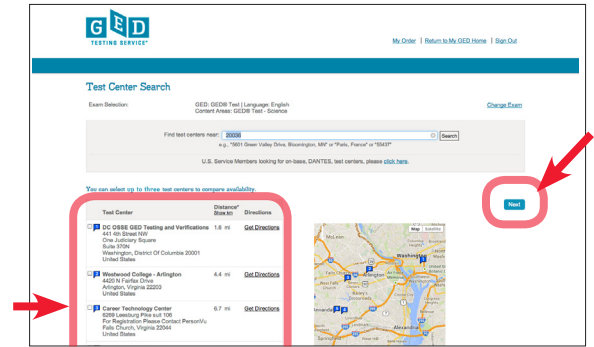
GED
TESTING SERVICE®

My Order | Return to My GED Home | Sign Out

Test Center Search

Exam Selection: GED: GED® Test | Language: English
Content Areas: GED® Test - Science

Change Exam

Find test centers near: 20036 Search
e.g., "5601 Green Valley Drive, Bloomington, MN" or "Paris, France" or "55437"

U.S. Service Members looking for on-base, DANTES, test centers, please click here.

You can select up to three test centers to compare availability.

Next

| Test Center | Distance* Show km | Directions |
|---|---|---|
| 1 DC OSSE GED Testing and Verifications 441 4th Street NW One Judiciary Square Suite 370N Washington, District Of Columbia 20001 United States | 1.6 mi | Get Directions |
| 2 Westwood College - Arlington 4420 N Fairfax Drive Arlington, Virginia 22203 United States | 4.4 mi | Get Directions |
| 3 Career Technology Center 6269 Leesburg Pike suit 108 For Registration Please Contact PersonVu Falls Church, Virginia 22044 United States | 6.7 mi | Get Directions |

Map Satellite
Washington
Alexandria